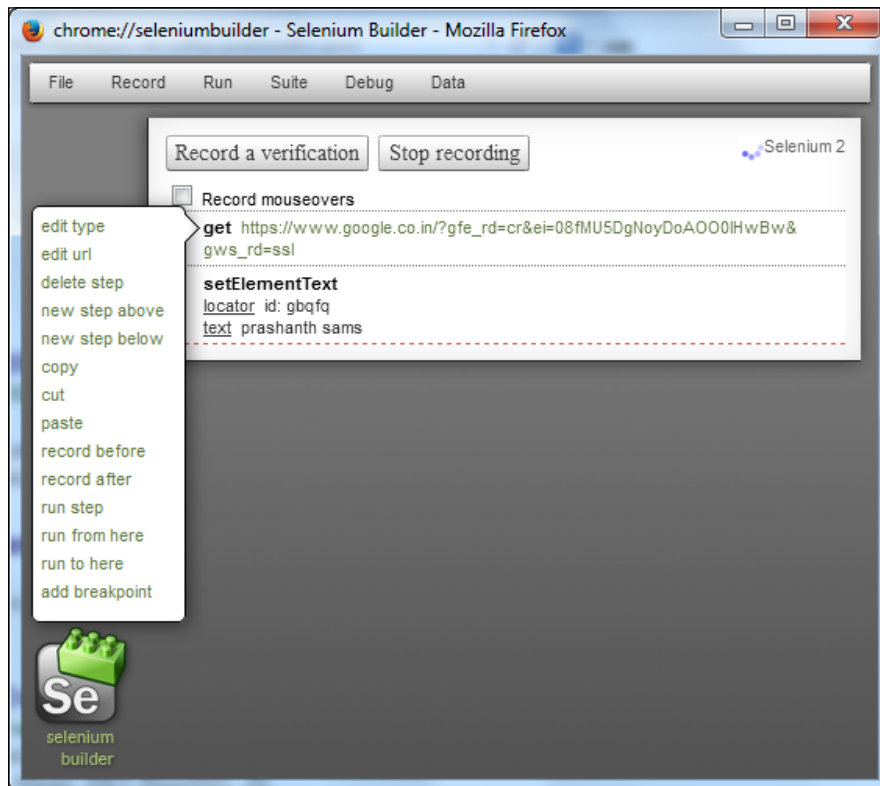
chrome://seleniumbuilder - Selenium Builder - Mozilla Firefox

File Record Run Suite Debug Data

Record a verification Stop recording

Selenium 2

Record mouseovers

get https://www.google.co.in/?gfe_rd=cr&ei=08fMU5DgNoyDoAOO0lHwBw&gws_rd=ssl

setElementText
locator id: gbqfq
text prashanth sams

edit type
edit url
delete step
new step above
new step below
copy
cut
paste
record before
record after
run step
run from here
run to here
add breakpoint

Se

selenium builder